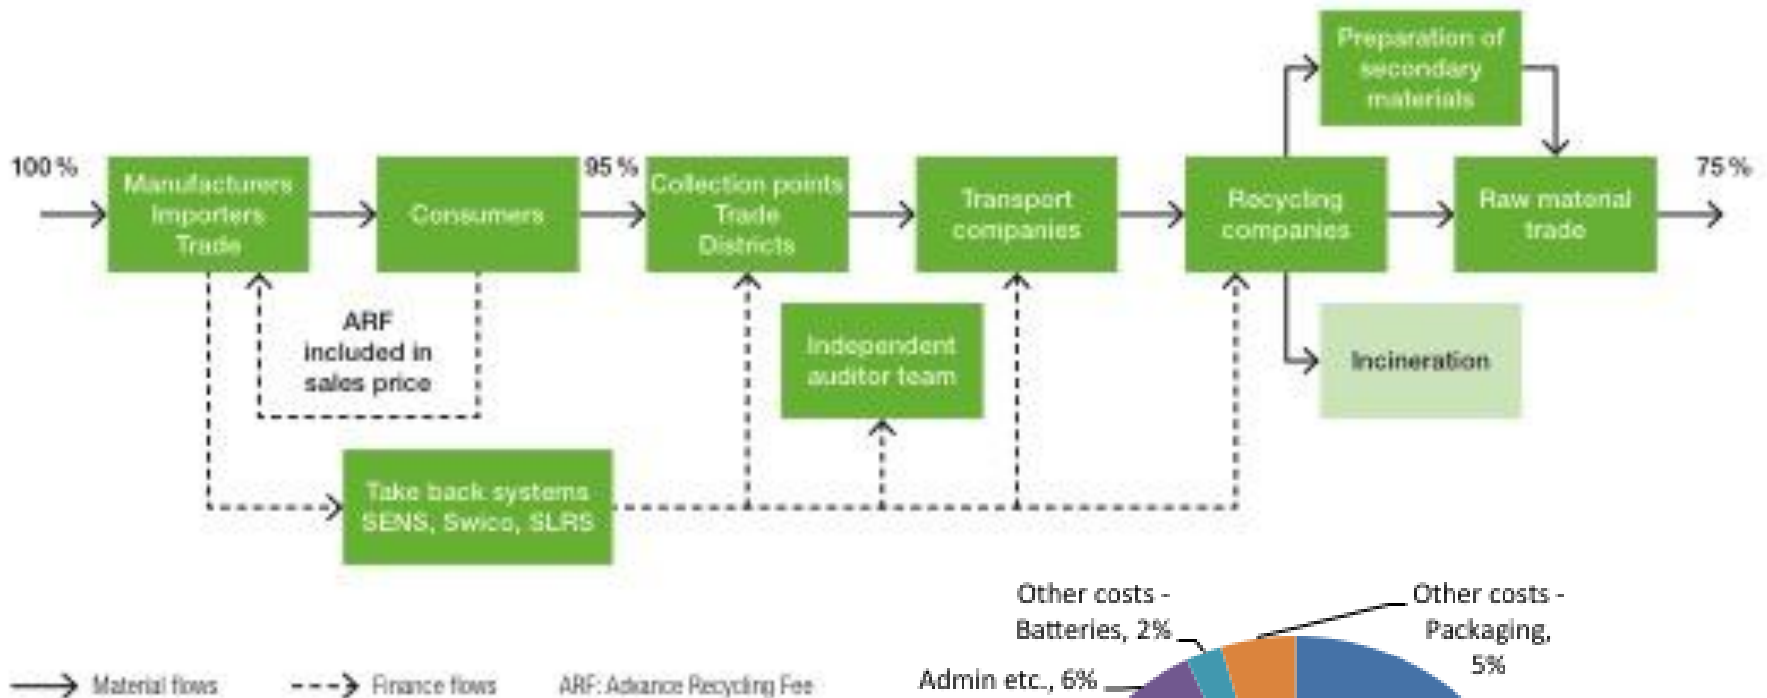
100 %

Manufacturers Importers Trade

Consumers

95 %

Collection points Trade Districts

Transport companies

Recycling companies

Preparation of secondary materials

Raw material trade

75 %

Incineration

ARF included in sales price

Independent auditor team

Take back systems SENS, Swico, SLRS

Material flows

Finance flows

ARF: Advance Recycling Fee

Other costs - Batteries, 2%

Other costs - Packaging, 5%

Admin etc., 6%